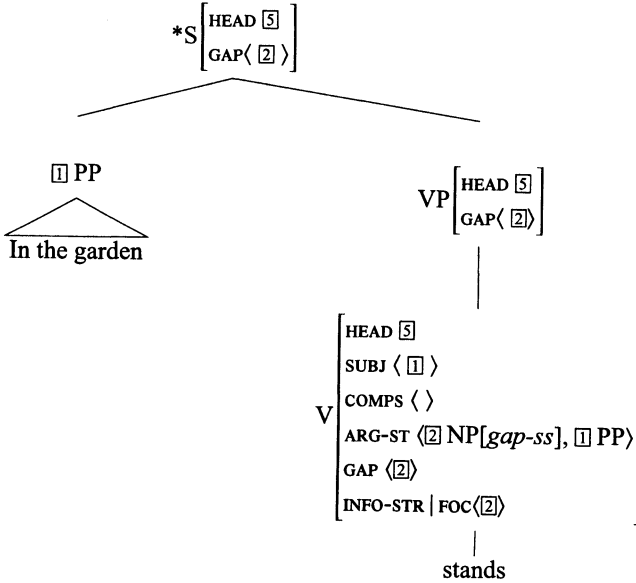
*S $\begin{bmatrix} \text{HEAD } \boxed{5} \\ \text{GAP} \langle \boxed{2} \rangle \end{bmatrix}$

$\boxed{1}$ PP

In the garden

VP $\begin{bmatrix} \text{HEAD } \boxed{5} \\ \text{GAP} \langle \boxed{2} \rangle \end{bmatrix}$

V $\begin{bmatrix} \text{HEAD } \boxed{5} \\ \text{SUBJ } \langle \boxed{1} \rangle \\ \text{COMPS } \langle \ \rangle \\ \text{ARG-ST } \langle \boxed{2} \text{ NP}[\textit{gap-ss}], \boxed{1} \text{ PP} \rangle \\ \text{GAP } \langle \boxed{2} \rangle \\ \text{INFO-STR} \mid \text{FOC} \langle \boxed{2} \rangle \end{bmatrix}$

stands